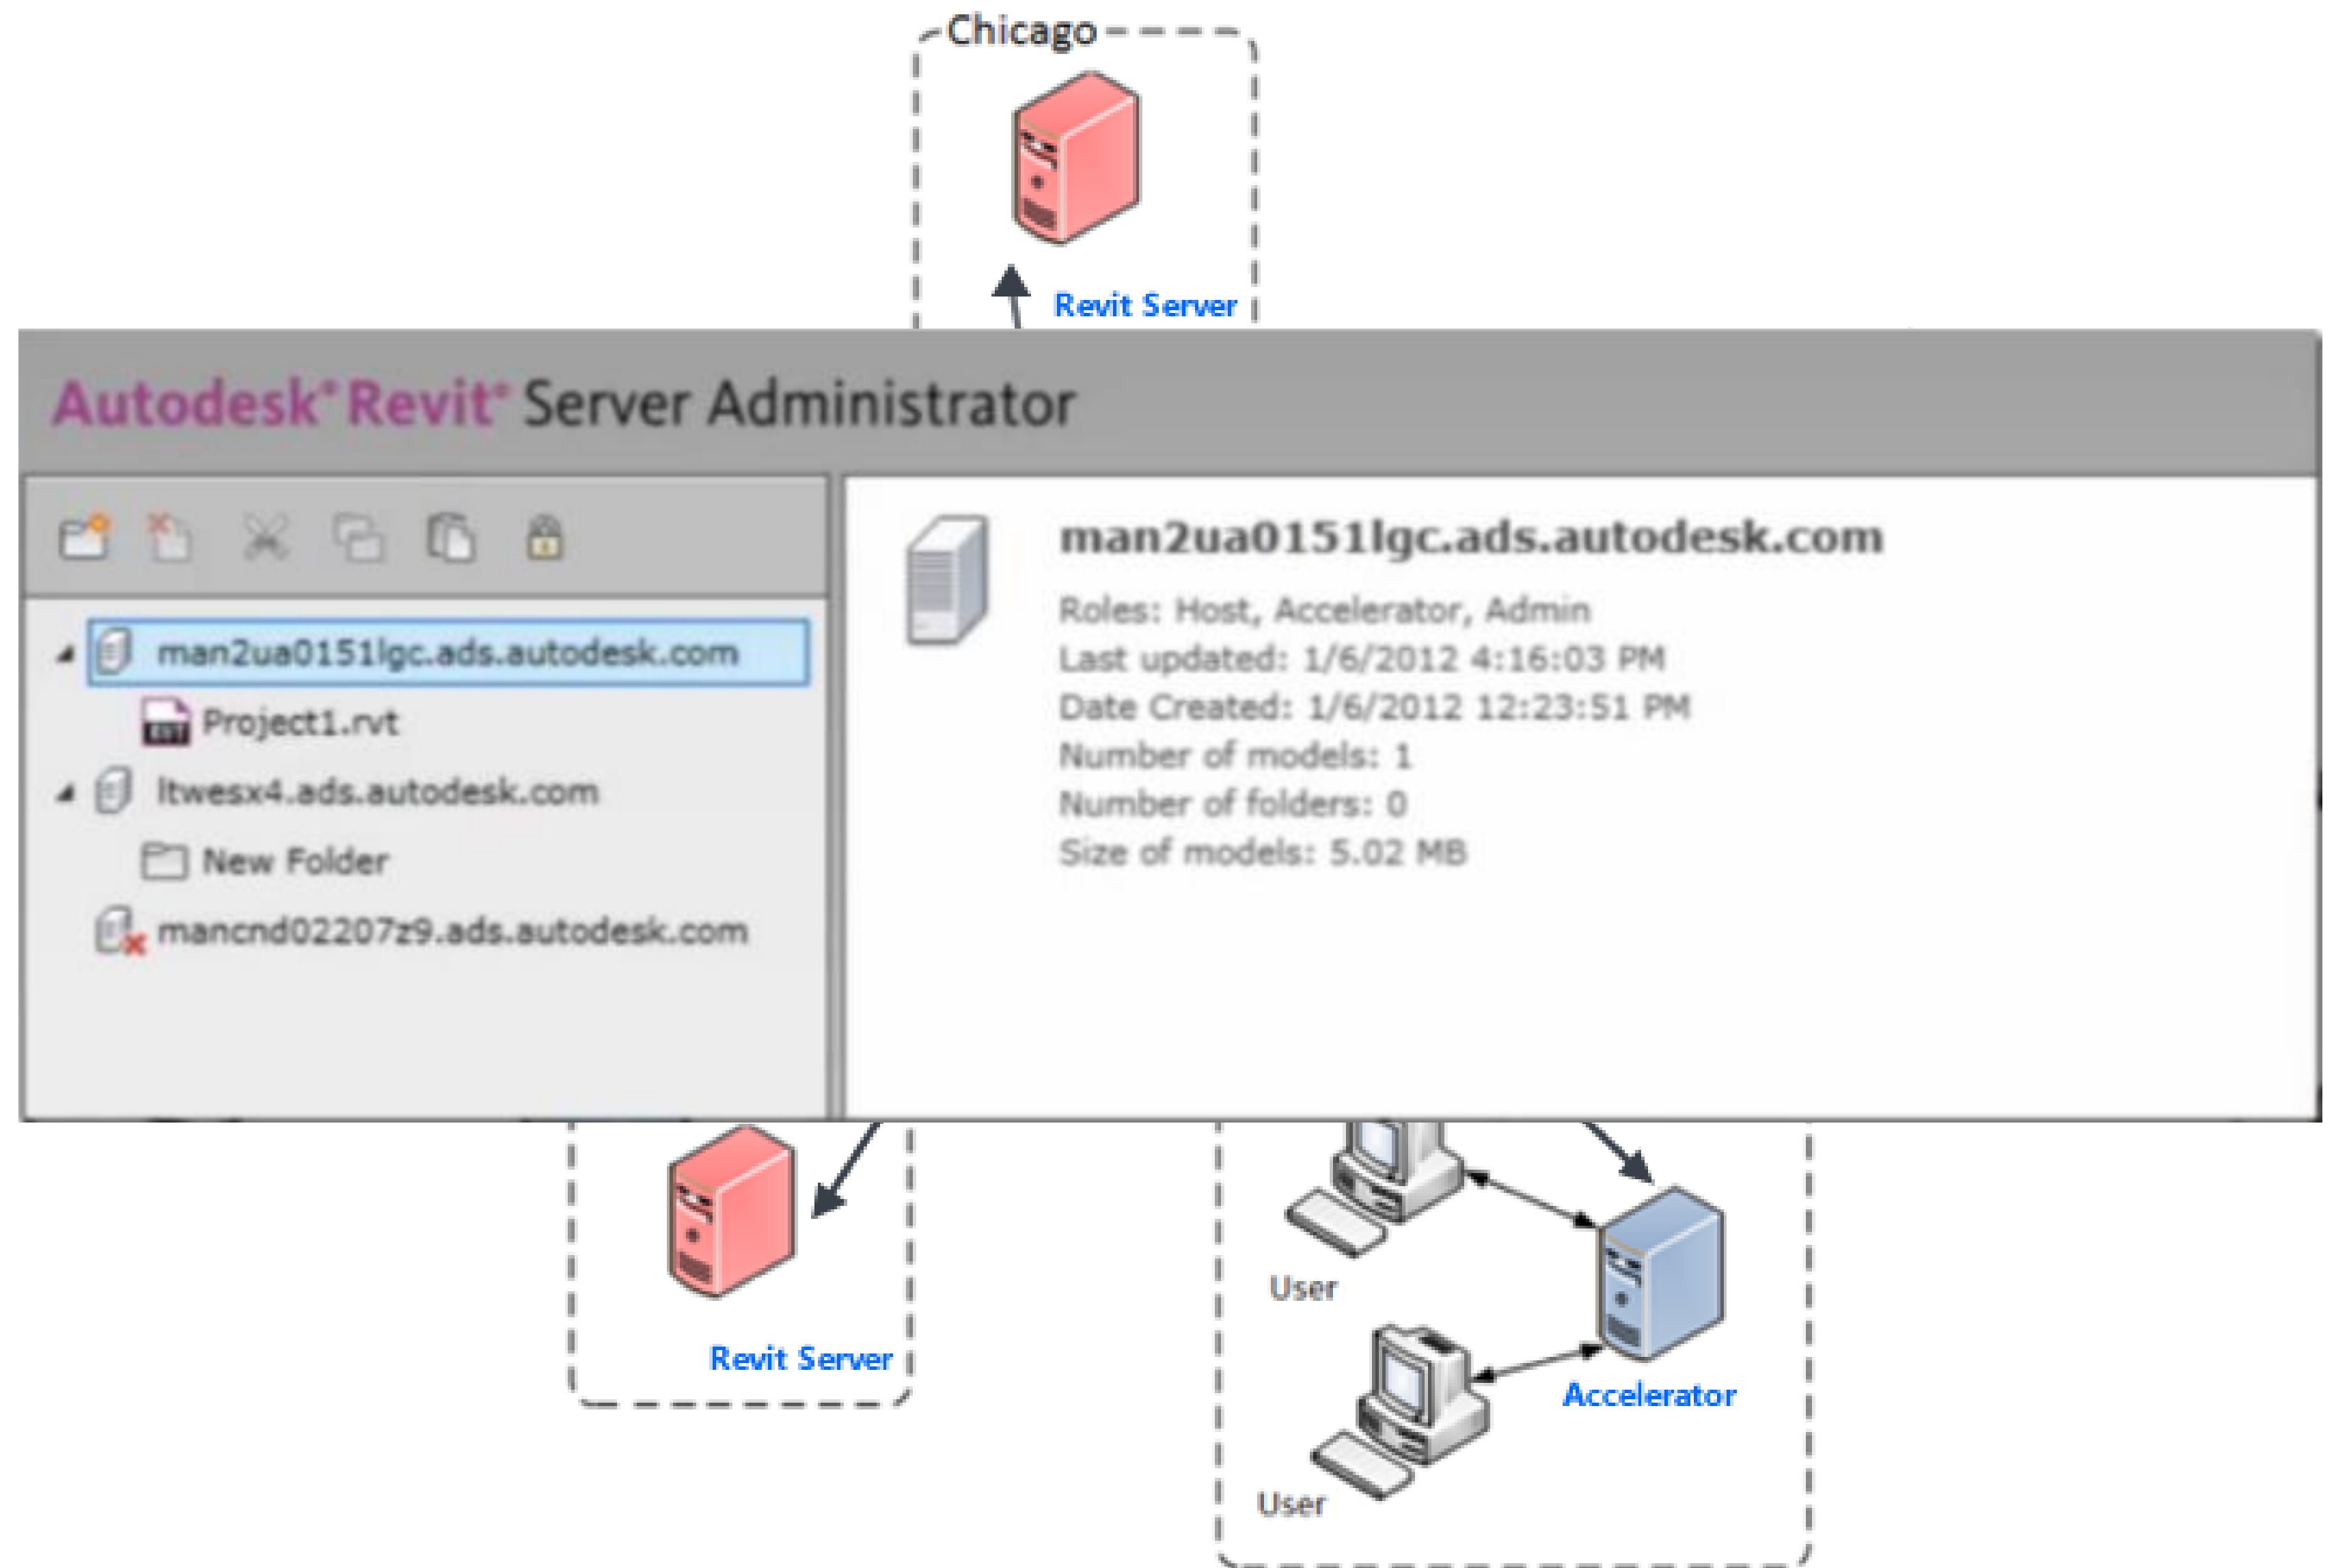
Chicago

Revit Server

Autodesk® Revit® Server Administrator

man2ua0151lgc.ads.autodesk.com

Project1.rvt

ltwesx4.ads.autodesk.com

New Folder

mancnd02207z9.ads.autodesk.com

man2ua0151lgc.ads.autodesk.com

Roles: Host, Accelerator, Admin
Last updated: 1/6/2012 4:16:03 PM
Date Created: 1/6/2012 12:23:51 PM
Number of models: 1
Number of folders: 0
Size of models: 5.02 MB

Revit Server

User

Accelerator

User